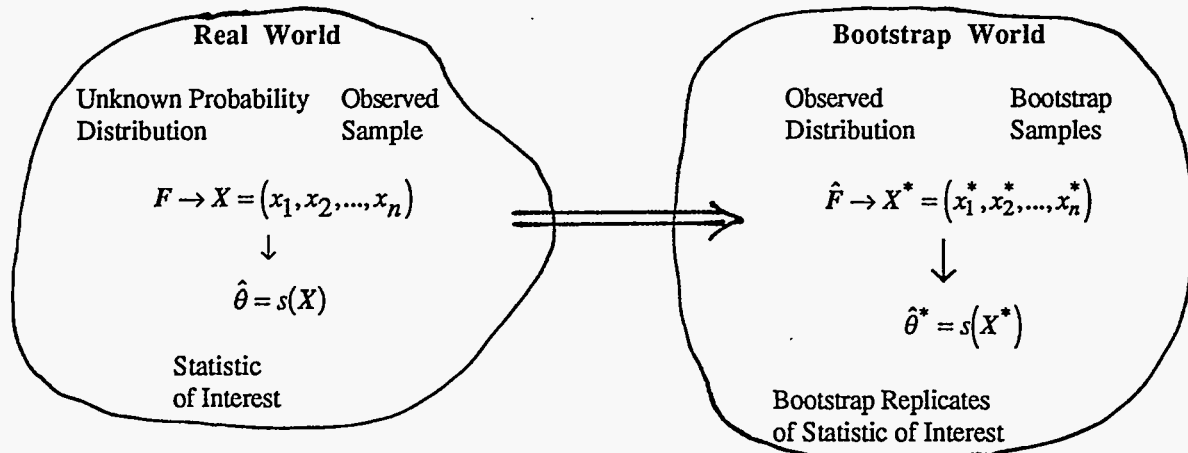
Real World

Unknown Probability Distribution

Observed Sample

$F \rightarrow X = \left(x_1, x_2, ..., x_n\right)$

$\downarrow$

$\hat{\theta} = s(X)$

Statistic of Interest

Bootstrap World

Observed Distribution

Bootstrap Samples

$\hat{F} \rightarrow X^* = \left(x_1^*, x_2^*, ..., x_n^*\right)$

$\downarrow$

$\hat{\theta}^* = s\left(X^*\right)$

Bootstrap Replicates of Statistic of Interest